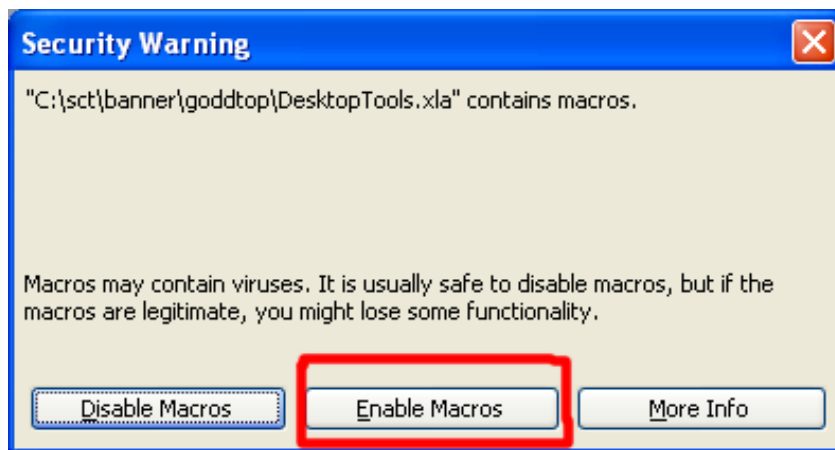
Security Warning

"C:\sct\banner\goddtop\DesktopTools.xla" contains macros.

Macros may contain viruses. It is usually safe to disable macros, but if the macros are legitimate, you might lose some functionality.

Disable Macros

Enable Macros

More Info